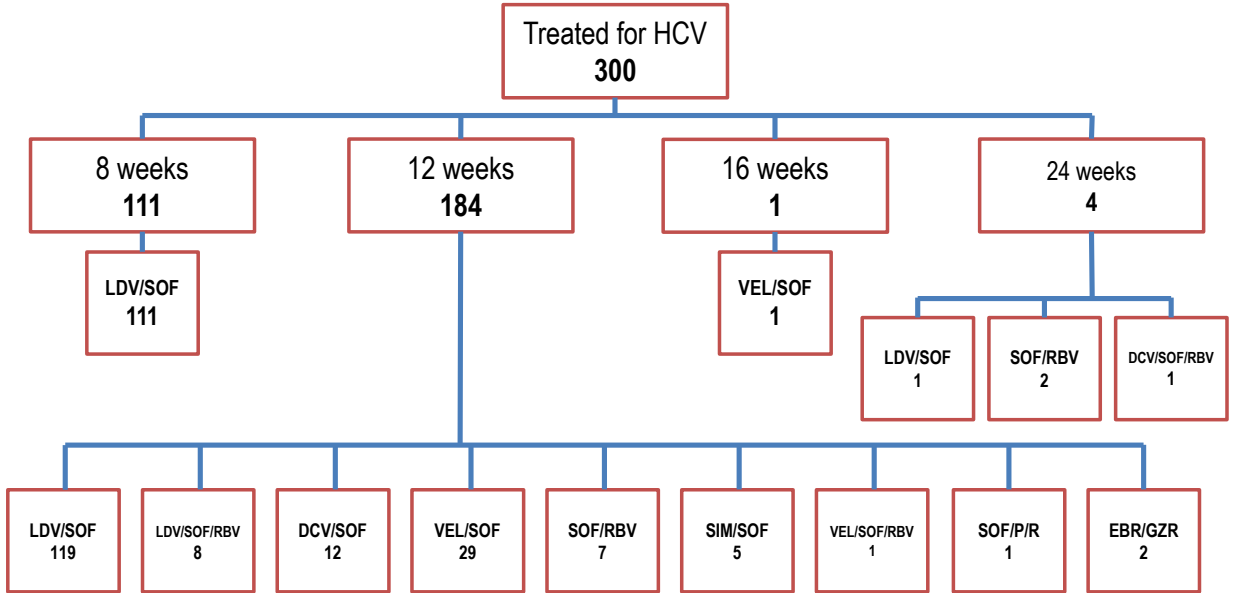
Treated for HCV
**300**

8 weeks
**111**

12 weeks
**184**

16 weeks
**1**

24 weeks
**4**

LDV/SOF
111

VEL/SOF
1

LDV/SOF
1

SOF/RBV
2

DCV/SOF/RBV
1

LDV/SOF
119

LDV/SOF/RBV
8

DCV/SOF
12

VEL/SOF
29

SOF/RBV
7

SIM/SOF
5

VEL/SOF/RBV
1

SOF/P/R
1

EBR/GZR
2